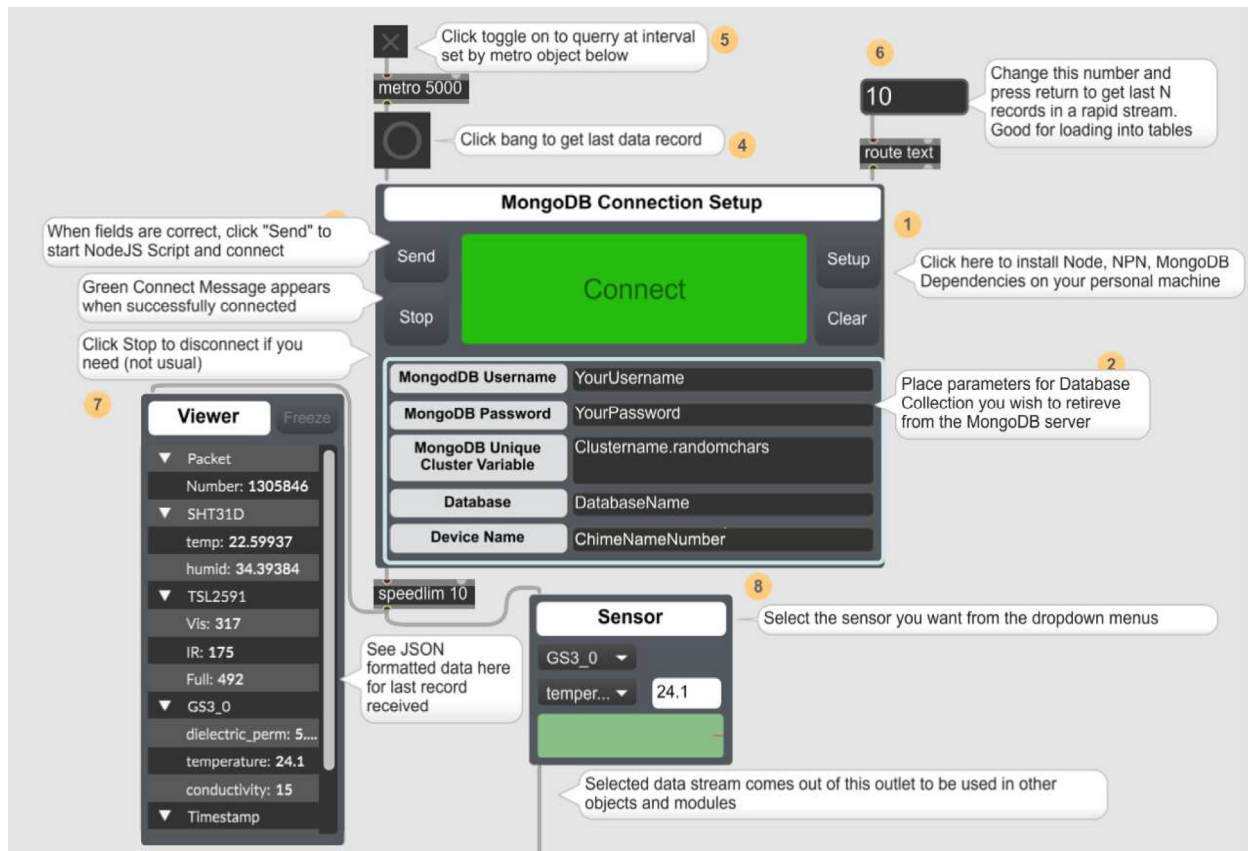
Click toggle on to querry at interval set by metro object below

5

metro 5000

6

10

Change this number and press return to get last N records in a rapid stream. Good for loading into tables

Click bang to get last data record

4

route text

MongoDB Connection Setup

1

When fields are correct, click "Send" to start NodeJS Script and connect

Send

Connect

Setup

Click here to install Node, NPN, MongoDB Dependencies on your personal machine

Green Connect Message appears when successfully connected

Stop

Clear

Click Stop to disconnect if you need (not usual)

2

7

MongodDB Username | YourUsername

MongoDB Password | YourPassword

MongoDB Unique Cluster Variable | Clustername.randomchars

Database | DatabaseName

Device Name | ChimeNameNumber

Place parameters for Database Collection you wish to retireve from the MongoDB server

Viewer

Freeze

▼ Packet
Number: 1305846
▼ SHT31D
temp: 22.59937
humid: 34.39384
▼ TSL2591
Vis: 317
IR: 175
Full: 492
▼ GS3_0
dielectric_perm: 5....
temperature: 24.1
conductivity: 15
▼ Timestamp

speedlim 10

8

Sensor

Select the sensor you want from the dropdown menus

GS3_0

temper...

24.1

See JSON formatted data here for last record received

Selected data stream comes out of this outlet to be used in other objects and modules